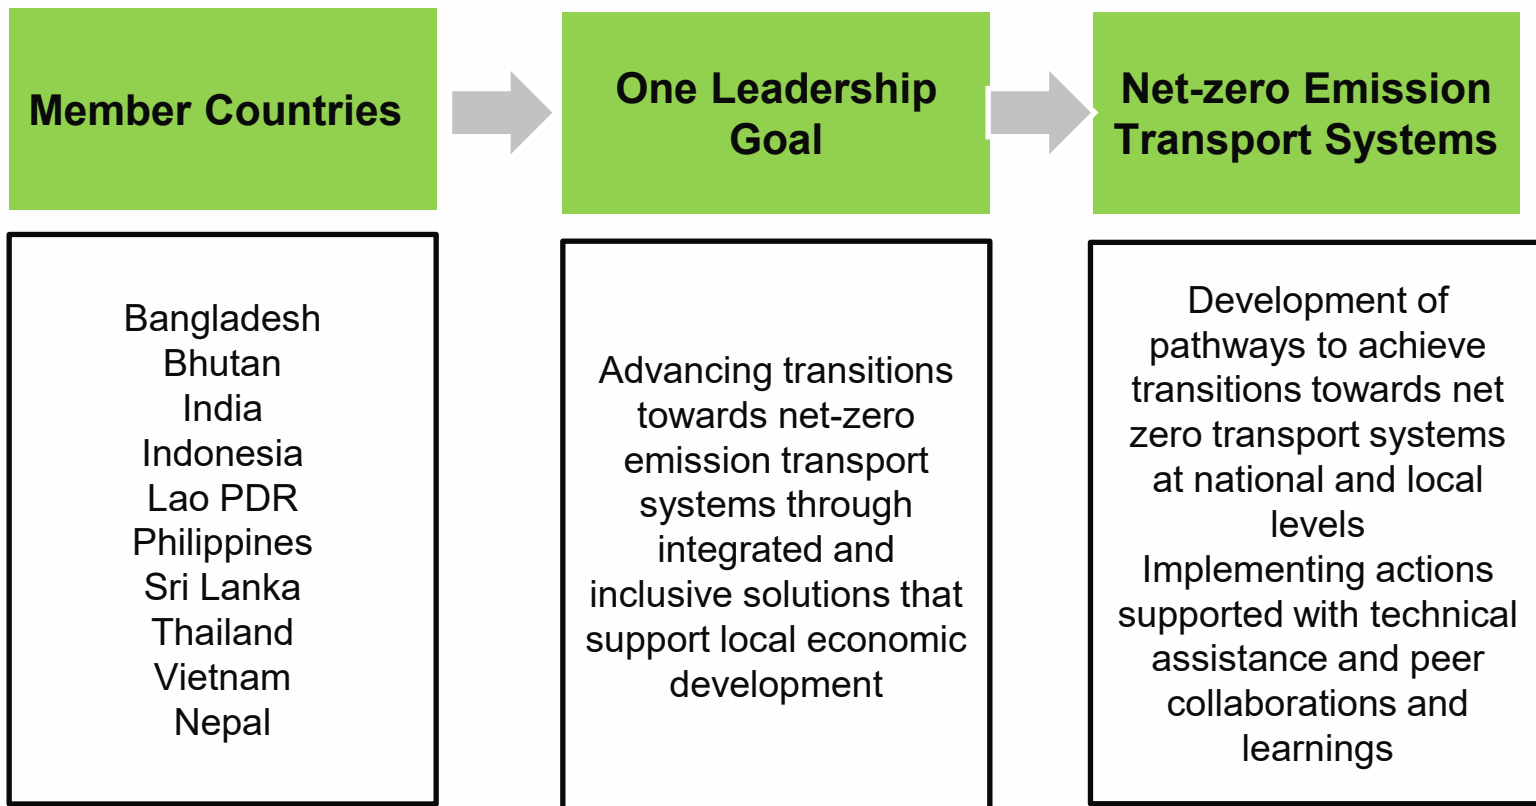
Member Countries

One Leadership Goal

Net-zero Emission Transport Systems

Bangladesh
Bhutan
India
Indonesia
Lao PDR
Philippines
Sri Lanka
Thailand
Vietnam
Nepal

Advancing transitions towards net-zero emission transport systems through integrated and inclusive solutions that support local economic development

Development of pathways to achieve transitions towards net zero transport systems at national and local levels
Implementing actions supported with technical assistance and peer collaborations and learnings